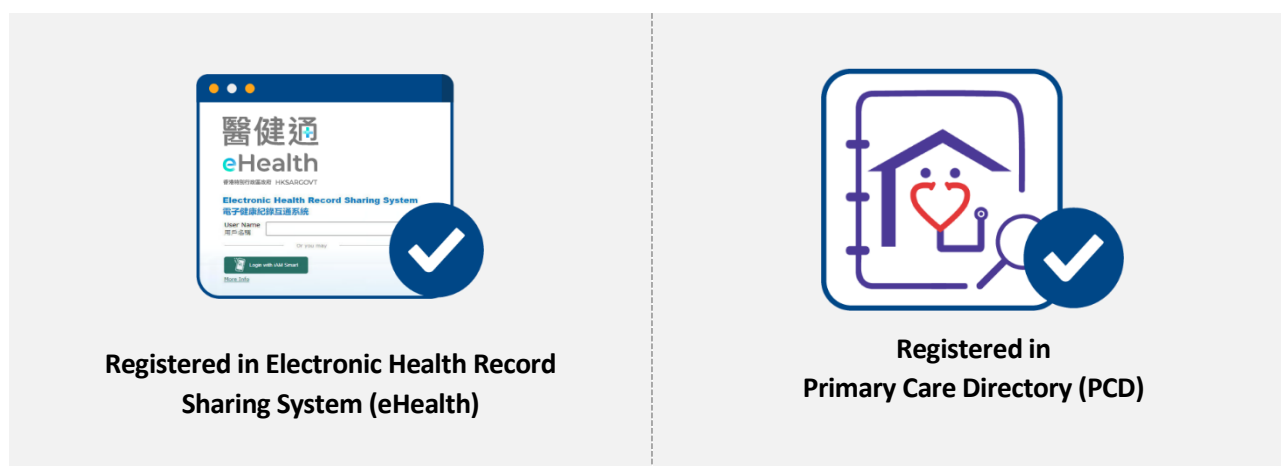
醫健通
eHealth
香港特別行政區政府 HKSARGOVT
Electronic Health Record Sharing System
電子健康紀錄互通系統
User Name
用戶名稱
Or you may
Login with iAM Smart
More Info

Registered in Electronic Health Record Sharing System (eHealth)

Registered in
Primary Care Directory (PCD)